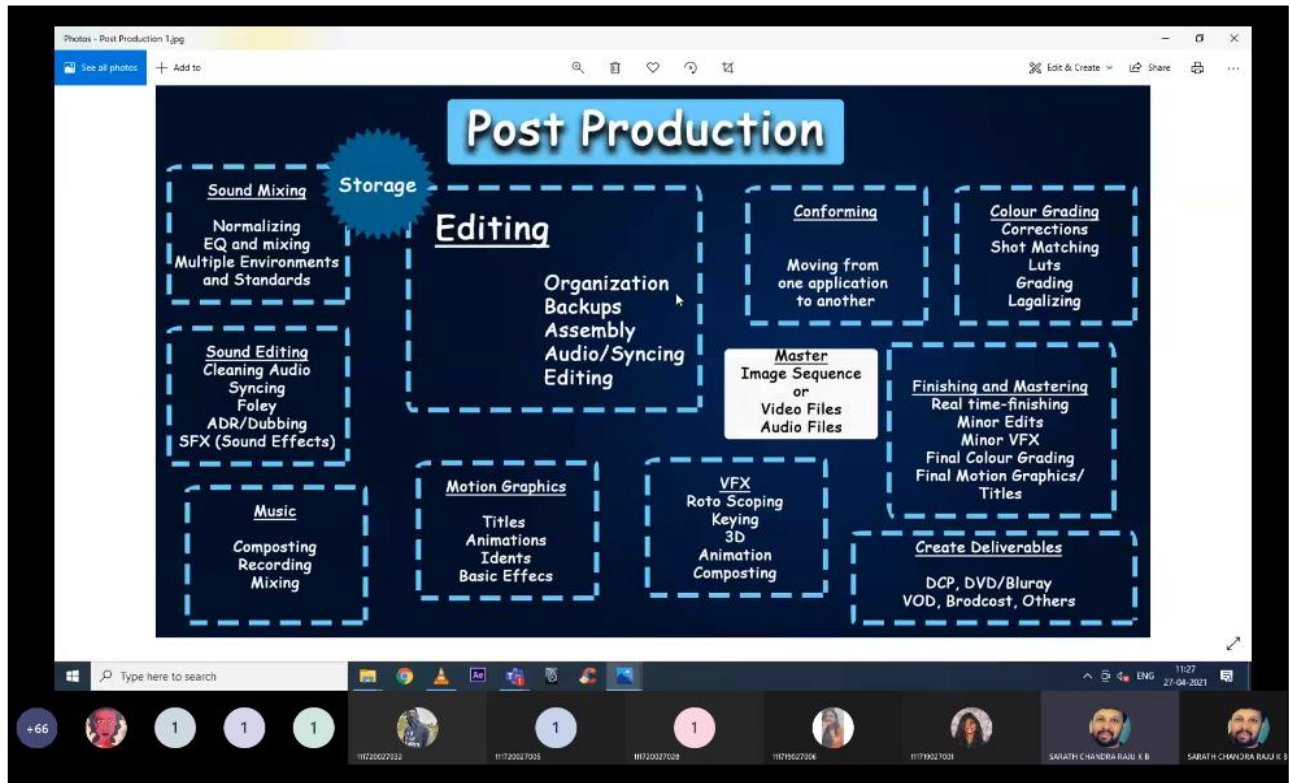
Photos - Post Production 1.jpg

See all photos
+ Add to
Edit & Create
Share

Post Production

Storage

Sound Mixing

Normalizing
EQ and mixing
Multiple Environments and Standards

Editing

Organization
Backups
Assembly
Audio/Syncing
Editing

Conforming

Moving from one application to another

Colour Grading
Corrections
Shot Matching
Luts
Grading
Lagalizing

Sound Editing
Cleaning Audio
Syncing
Foley
ADR/Dubbing
SFX (Sound Effects)

Master
Image Sequence
or
Video Files
Audio Files

Finishing and Mastering
Real time-finishing
Minor Edits
Minor VFX
Final Colour Grading
Final Motion Graphics/ Titles

Music

Composting
Recording
Mixing

Motion Graphics

Titles
Animations
Idents
Basic Effecs

VFX
Roto Scoping
Keying
3D
Animation
Composting

Create Deliverables

DCP, DVD/Bluray
VOD, Brodcost, Others

Type here to search
ENG
11:27
27-04-2021

+66
1
1
1
111720027032
1
111720027005
1
111720027028
111719027006
111719027031
SARATH CHANDRA RAJU K B
SARATH CHANDRA RAJU K B